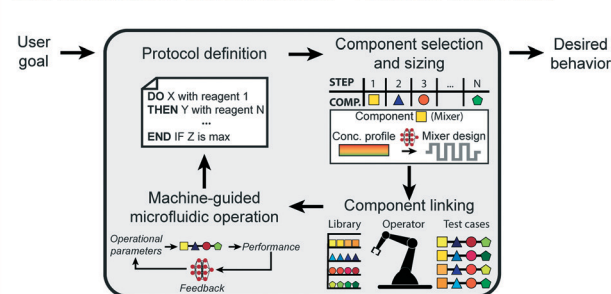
User goal

Protocol definition

DO X with reagent 1
THEN Y with reagent N
...
END IF Z is max

Component selection and sizing

| STEP | 1 | 2 | 3 | ... | N |
|---|---|---|---|---|---|
| COMP. | | | | | |

Component (Mixer)

Conc. profile

Mixer design

Desired behavior

Component linking

Library

Operator

Test cases

Machine-guided microfluidic operation

Operational parameters

Performance

Feedback